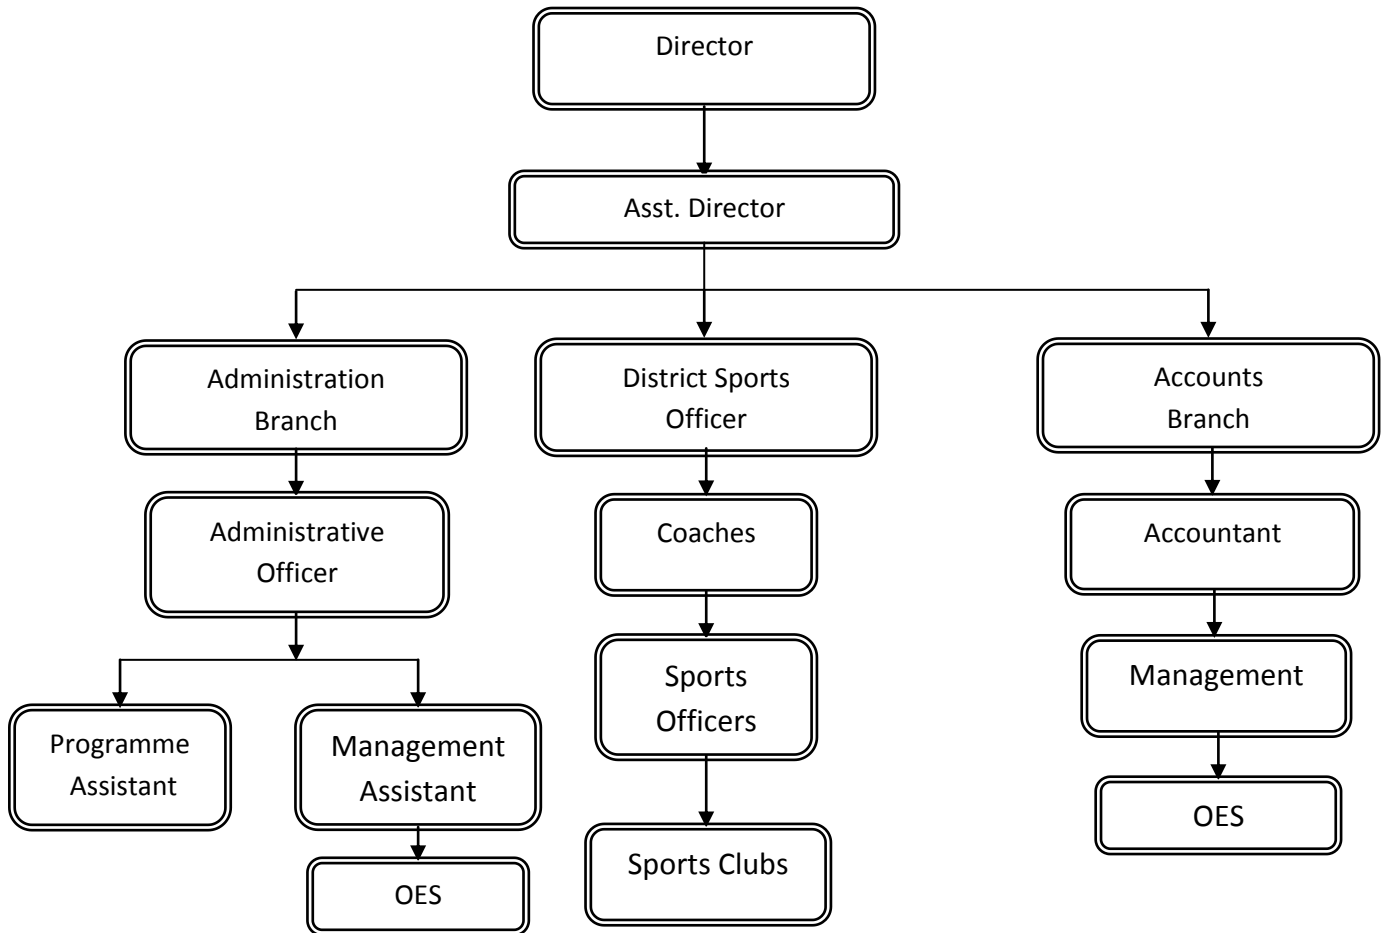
Director

Asst. Director

Administration Branch

District Sports Officer

Accounts Branch

Administrative Officer

Coaches

Accountant

Programme Assistant

Management Assistant

Sports Officers

Management

OES

Sports Clubs

OES